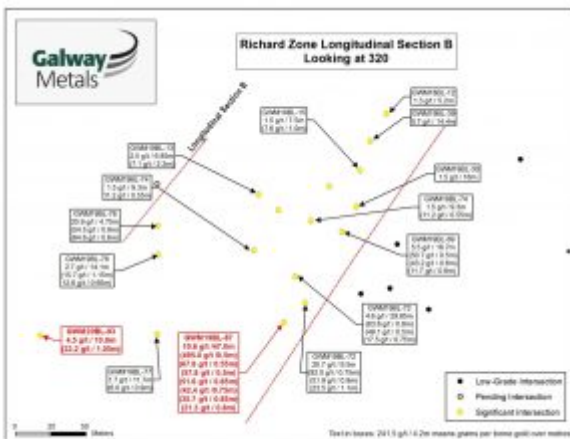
Galway Metals

Richard Zone Longitudinal Section B
Looking at 320

Longitudinal Section B

GWM18BL-72
1.3 g/t / 5.0m

GWM18BL-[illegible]
7.7 g/t / 14.4m

GWM18BL-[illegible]
4.6 g/t / 17.5m
7.6 g/t / 3.0m

GWM18BL-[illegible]
2.0 g/t / 10.6m
17.1 g/t / 2.2m

GWM18BL-74
1.2 g/t / 9.3m
7.7 g/t / 0.55m

GWM18BL-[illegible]
1.5 g/t / 10m

GWM18BL-74
1.5 g/t / 6.1m
31.2 g/t / 0.55m

GWM18BL-70
20.9 g/t / 4.75m
64.5 g/t / 0.8m
64.5 g/t / 0.9m

GWM18BL-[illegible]
5.3 g/t / 16.7m
20.7 g/t / 0.5m
22.7 g/t / 0.5m
31.7 g/t / 0.9m

GWM18BL-78
2.7 g/t / 14.1m
10.7 g/t / 1.45m
12.8 g/t / 0.65m

GWM18BL-73
4.6 g/t / 29.8m
63.9 g/t / 0.8m
26.7 g/t / 0.7m
17.3 g/t / 0.75m

GWM18BL-83
4.5 g/t / 10.6m
33.2 g/t / 1.05m

GWM18BL-67
15.6 g/t / 67.8m
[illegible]
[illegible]
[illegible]
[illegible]
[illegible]
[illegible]
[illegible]

GWM18BL-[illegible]
20.7 g/t / 6.9m
29.3 g/t / 0.5m
31.8 g/t / 0.5m
25.3 g/t / 1.1m

GWM18BL-77
7.7 g/t / 1.1m
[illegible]

Low-Grade Intersection
Pending Intersection
Significant Intersection

0 25 50 Meters

Text in boxes: 241.5 g/t / 4.2m means grams per tonne gold over metres